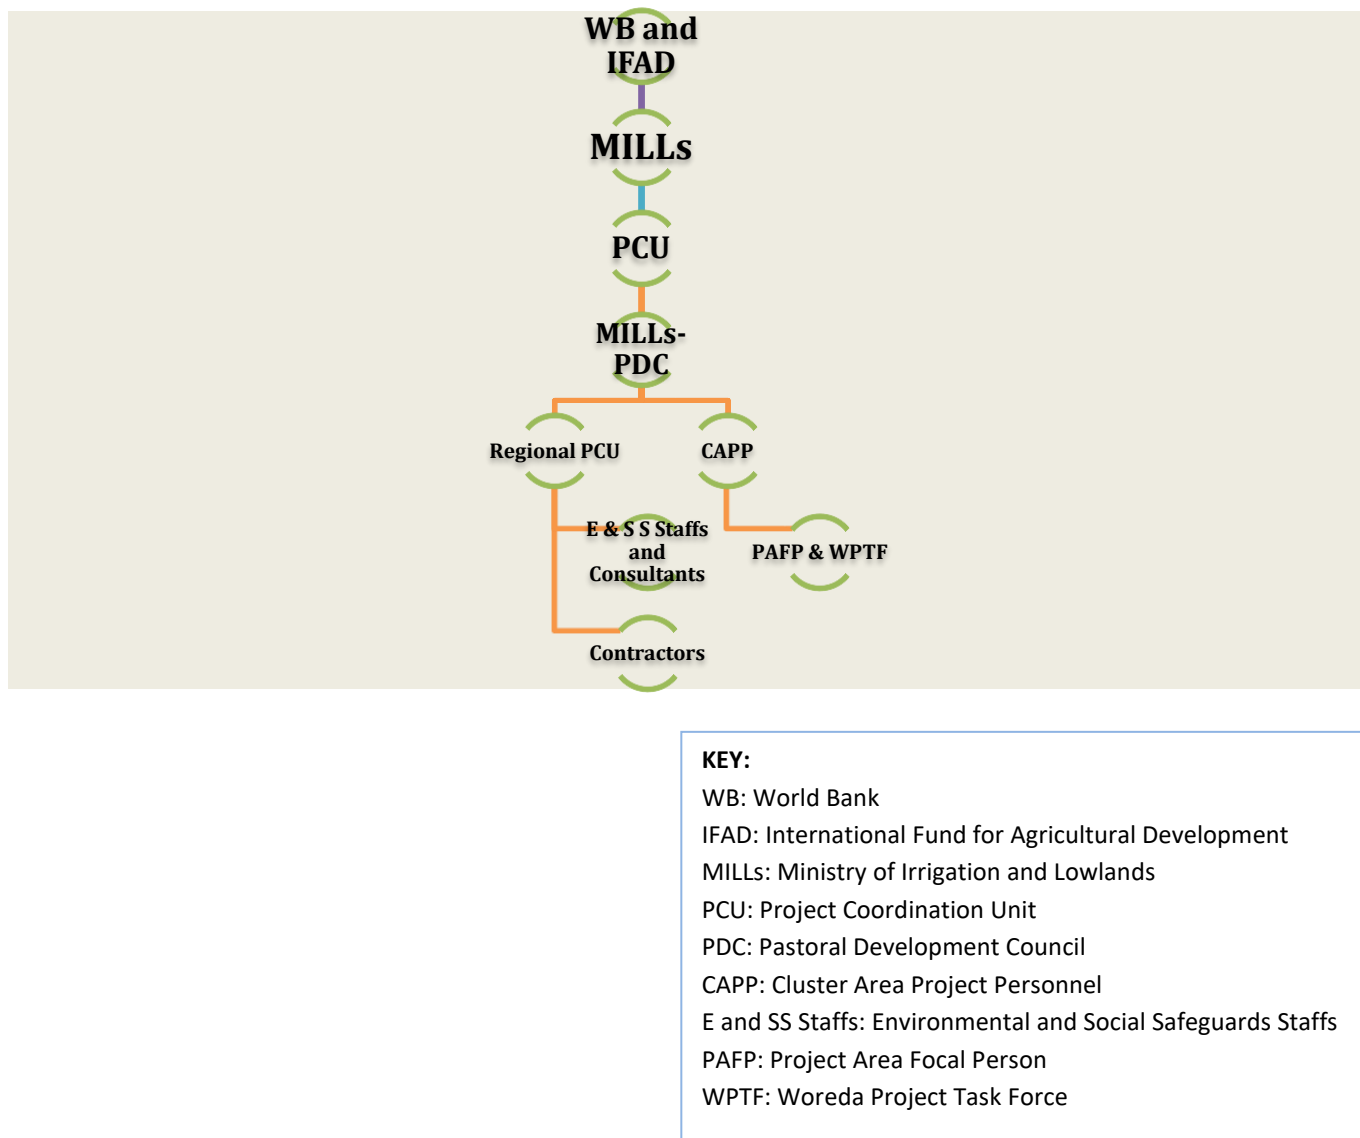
WB and IFAD

MILLs

PCU

MILLs-PDC

Regional PCU

CAPP

E & S S Staffs and Consultants

PAFP & WPTF

Contractors

KEY:
WB: World Bank
IFAD: International Fund for Agricultural Development
MILLs: Ministry of Irrigation and Lowlands
PCU: Project Coordination Unit
PDC: Pastoral Development Council
CAPP: Cluster Area Project Personnel
E and SS Staffs: Environmental and Social Safeguards Staffs
PAFP: Project Area Focal Person
WPTF: Woreda Project Task Force